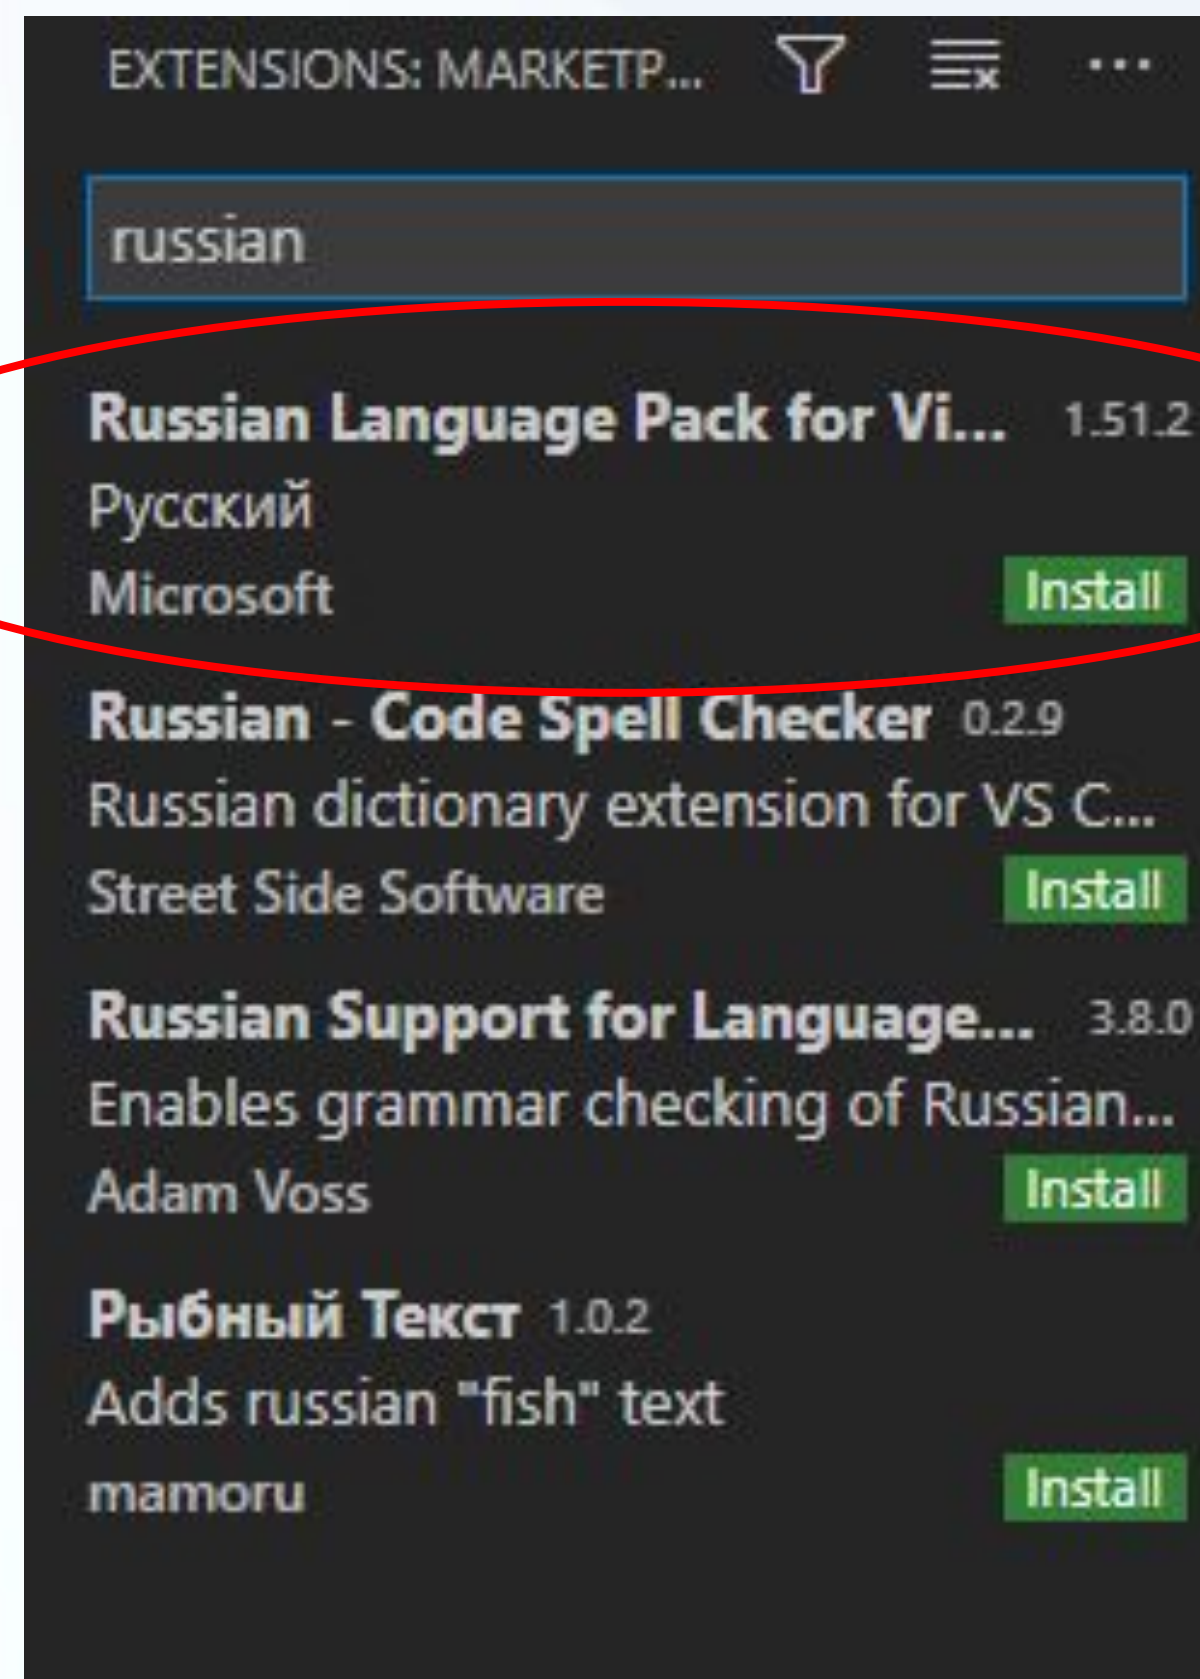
EXTENSIONS: MARKETP... ...

russian

Russian Language Pack for Vi... 1.51.2
Русский
Microsoft
Install

Russian - Code Spell Checker 0.2.9
Russian dictionary extension for VS C...
Street Side Software
Install

Russian Support for Language... 3.8.0
Enables grammar checking of Russian...
Adam Voss
Install

Рыбный Текст 1.0.2
Adds russian "fish" text
mamoru
Install